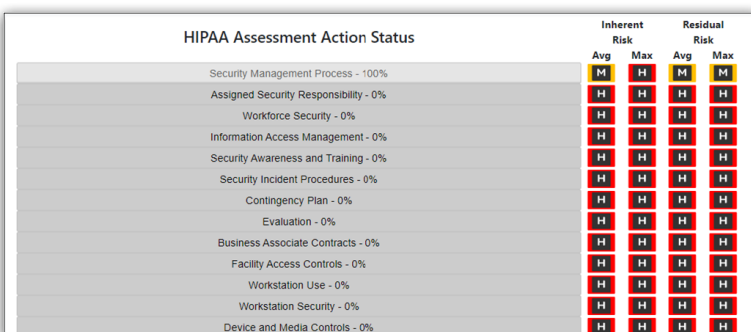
HIPAA Assessment Action Status

| | Inherent Risk Avg | Inherent Risk Max | Residual Risk Avg | Residual Risk Max |
|---|---|---|---|---|
| Security Management Process - 100% | M | H | M | M |
| Assigned Security Responsibility - 0% | H | H | H | H |
| Workforce Security - 0% | H | H | H | H |
| Information Access Management - 0% | H | H | H | H |
| Security Awareness and Training - 0% | H | H | H | H |
| Security Incident Procedures - 0% | H | H | H | H |
| Contingency Plan - 0% | H | H | H | H |
| Evaluation - 0% | H | H | H | H |
| Business Associate Contracts - 0% | H | H | H | H |
| Facility Access Controls - 0% | H | H | H | H |
| Workstation Use - 0% | H | H | H | H |
| Workstation Security - 0% | H | H | H | H |
| Device and Media Controls - 0% | H | H | H | H |